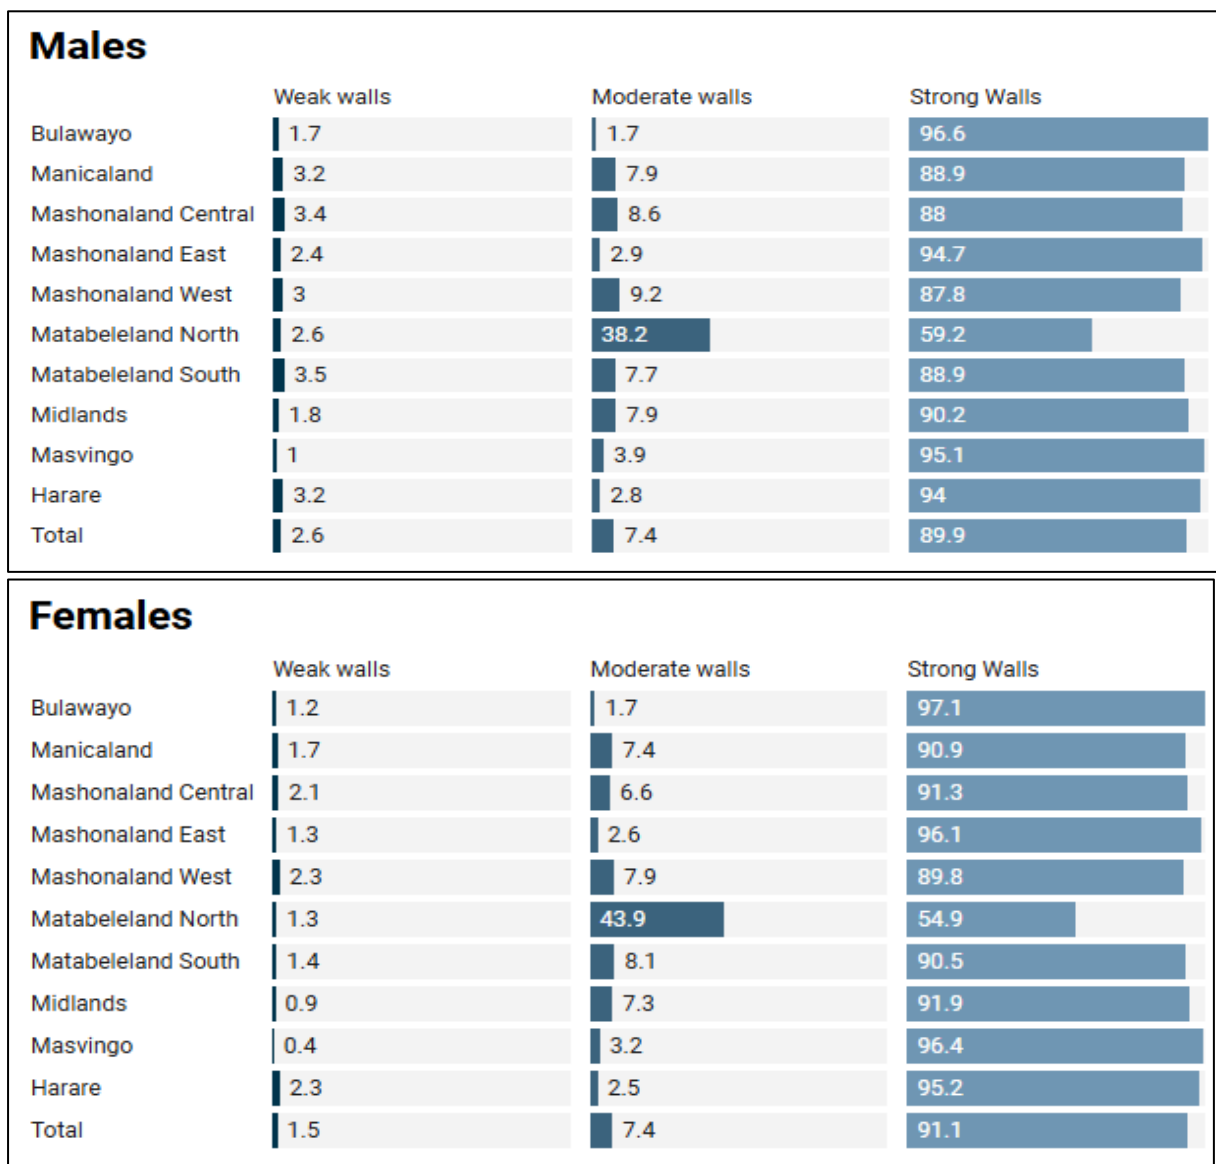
Males

| | Weak walls | Moderate walls | Strong Walls |
|---|---|---|---|
| Bulawayo | 1.7 | 1.7 | 96.6 |
| Manicaland | 3.2 | 7.9 | 88.9 |
| Mashonaland Central | 3.4 | 8.6 | 88 |
| Mashonaland East | 2.4 | 2.9 | 94.7 |
| Mashonaland West | 3 | 9.2 | 87.8 |
| Matabeleland North | 2.6 | 38.2 | 59.2 |
| Matabeleland South | 3.5 | 7.7 | 88.9 |
| Midlands | 1.8 | 7.9 | 90.2 |
| Masvingo | 1 | 3.9 | 95.1 |
| Harare | 3.2 | 2.8 | 94 |
| Total | 2.6 | 7.4 | 89.9 |

Females

| | Weak walls | Moderate walls | Strong Walls |
|---|---|---|---|
| Bulawayo | 1.2 | 1.7 | 97.1 |
| Manicaland | 1.7 | 7.4 | 90.9 |
| Mashonaland Central | 2.1 | 6.6 | 91.3 |
| Mashonaland East | 1.3 | 2.6 | 96.1 |
| Mashonaland West | 2.3 | 7.9 | 89.8 |
| Matabeleland North | 1.3 | 43.9 | 54.9 |
| Matabeleland South | 1.4 | 8.1 | 90.5 |
| Midlands | 0.9 | 7.3 | 91.9 |
| Masvingo | 0.4 | 3.2 | 96.4 |
| Harare | 2.3 | 2.5 | 95.2 |
| Total | 1.5 | 7.4 | 91.1 |